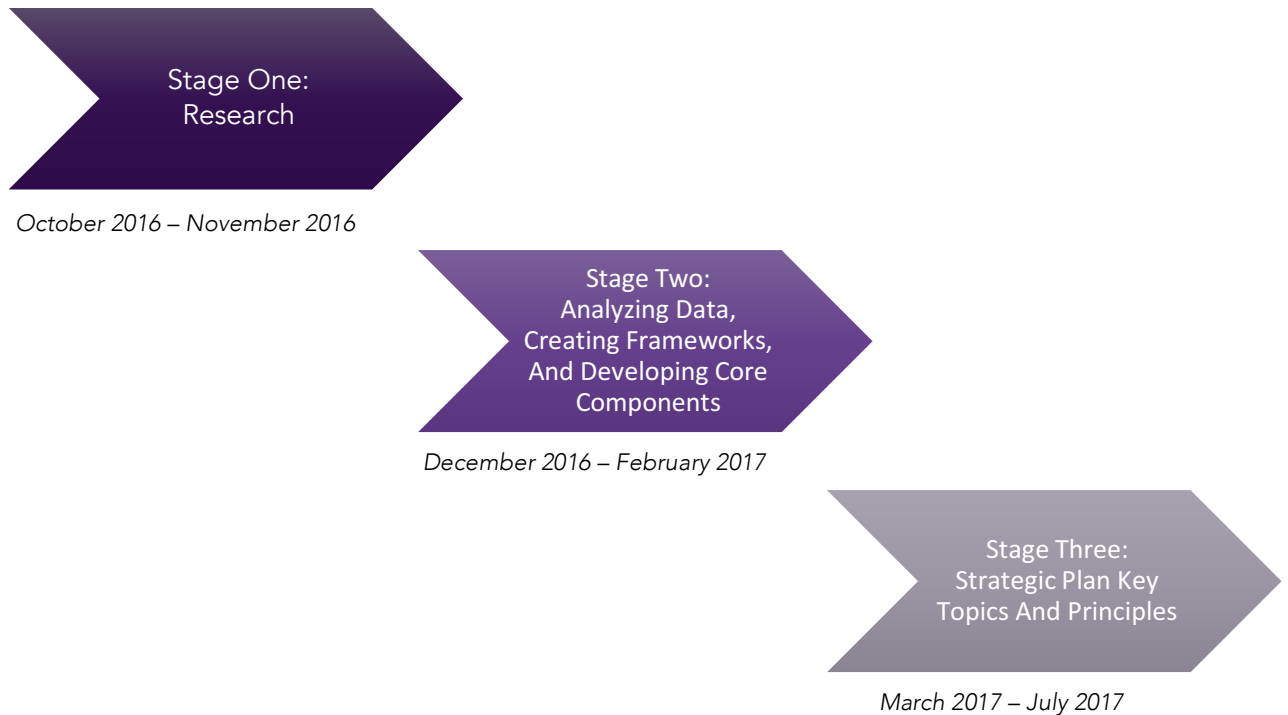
Stage One: Research

October 2016 – November 2016

Stage Two: Analyzing Data, Creating Frameworks, And Developing Core Components

December 2016 – February 2017

Stage Three: Strategic Plan Key Topics And Principles

March 2017 – July 2017